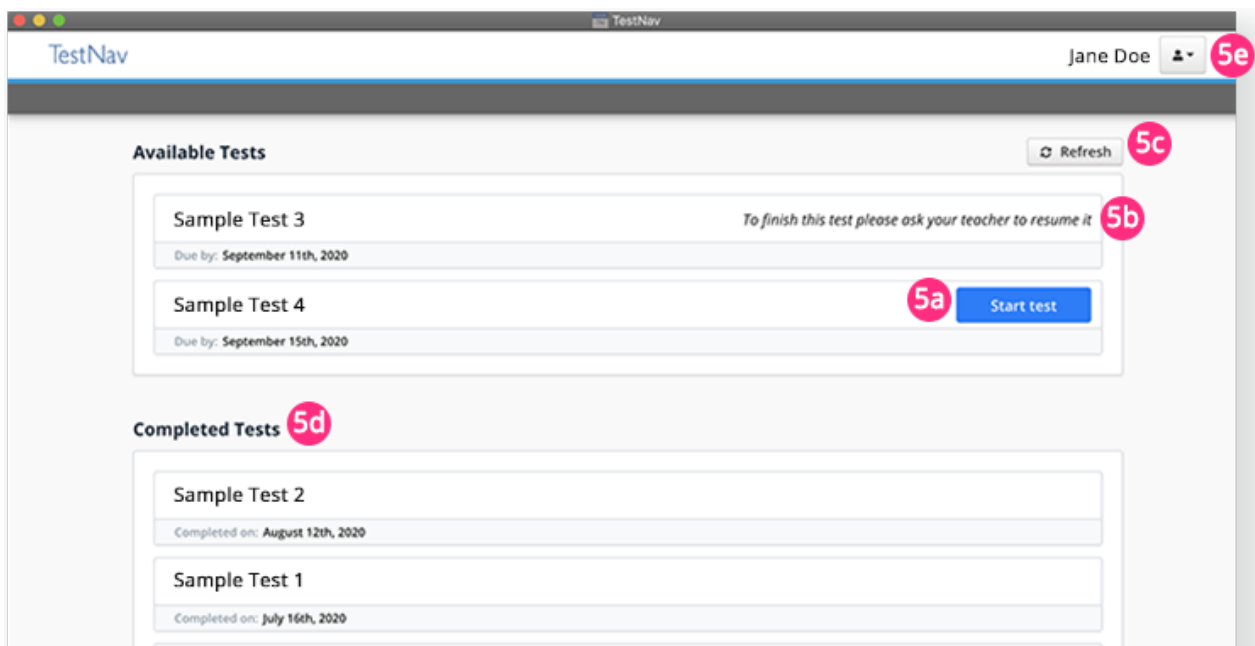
TestNav

TestNav

Jane Doe

5e

Available Tests

Refresh

5c

Sample Test 3

To finish this test please ask your teacher to resume it

5b

Due by: September 11th, 2020

Sample Test 4

5a

Start test

Due by: September 15th, 2020

Completed Tests

5d

Sample Test 2

Completed on: August 12th, 2020

Sample Test 1

Completed on: July 16th, 2020